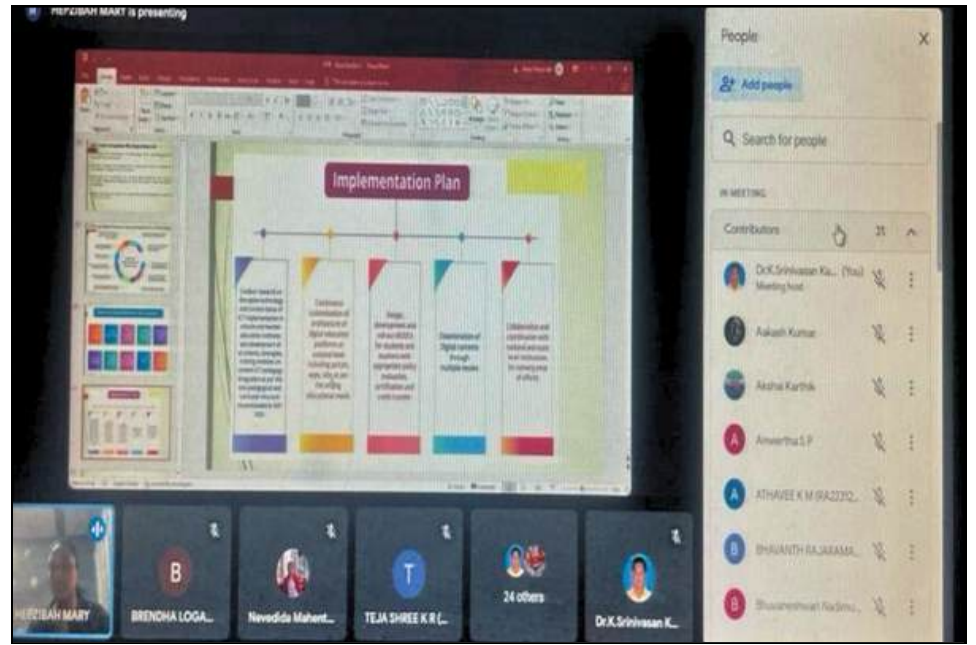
HEPZIBAH MARY is presenting

Implementation Plan

Dissemination of Digital contents through multiple modes

People

Add people

Search for people

IN MEETING

Contributors 31

Dr.K.Srinivasan Ka... (You)
Meeting host

Aakash Kumar

Akshai Karthik

Amwertha S P

ATHAVEE K M (RA2212...

BHAVANTH RAJARAMA...

Bhuvaneshwari Nadimu...

HEPZIBAH MARY

BRENDHA LOGA...

Nevedida Mahent...

TEJA SHREE K R (...

24 others

Dr.K.Srinivasan K...